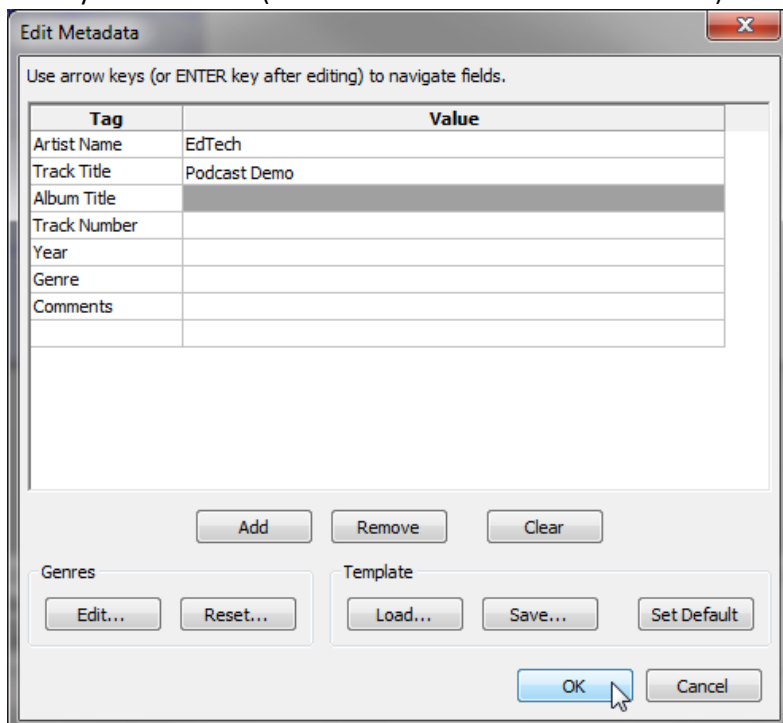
Edit Metadata

Use arrow keys (or ENTER key after editing) to navigate fields.

| Tag | Value |
|---|---|
| Artist Name | EdTech |
| Track Title | Podcast Demo |
| Album Title | |
| Track Number | |
| Year | |
| Genre | |
| Comments | |
| | |

Add Remove Clear

Genres
Edit... Reset...

Template
Load... Save... Set Default

OK Cancel